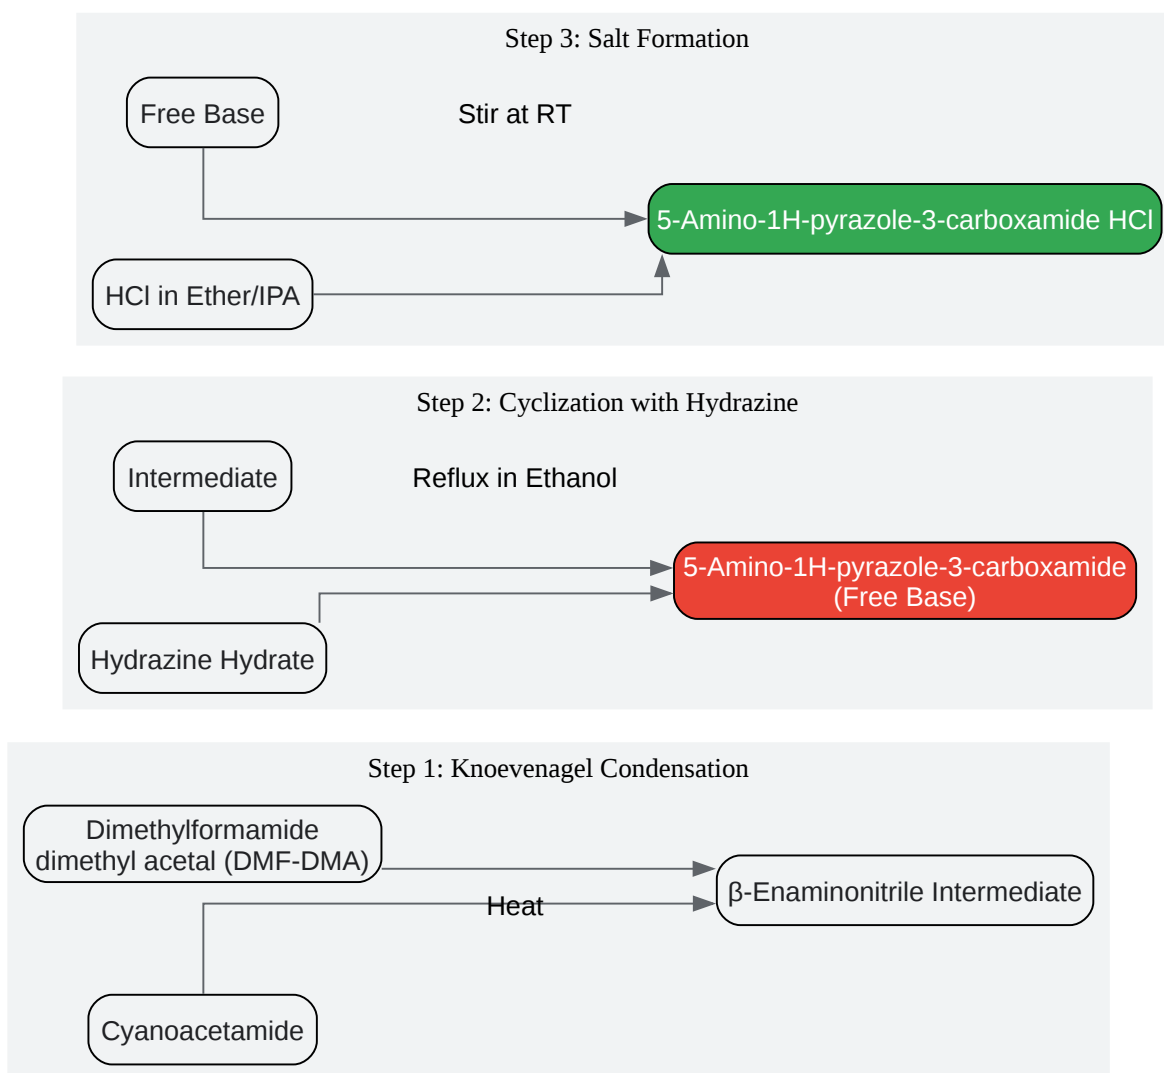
Step 3: Salt Formation

Free Base

Stir at RT

5-Amino-1H-pyrazole-3-carboxamide HCl

HCl in Ether/IPA

Step 2: Cyclization with Hydrazine

Intermediate

Reflux in Ethanol

5-Amino-1H-pyrazole-3-carboxamide (Free Base)

Hydrazine Hydrate

Step 1: Knoevenagel Condensation

Dimethylformamide dimethyl acetal (DMF-DMA)

Heat

β-Enaminonitrile Intermediate

Cyanoacetamide